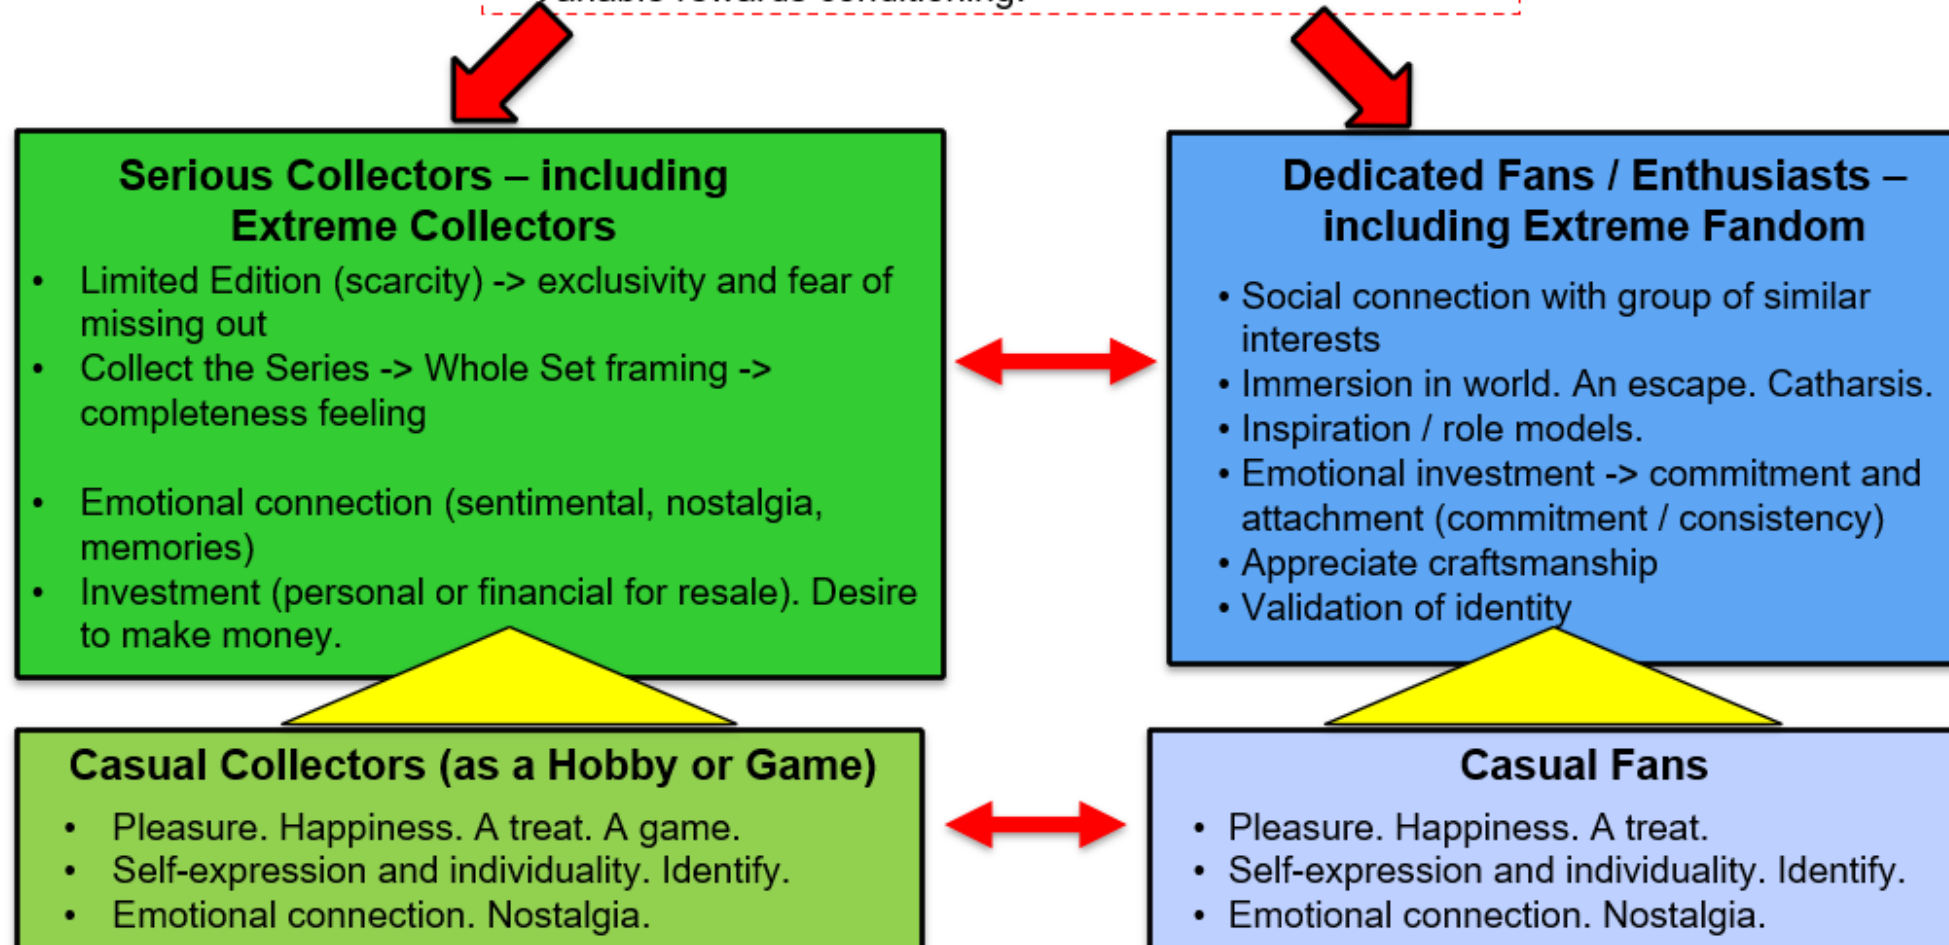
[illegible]

Serious Collectors – including Extreme Collectors

- Limited Edition (scarcity) -> exclusivity and fear of missing out
- Collect the Series -> Whole Set framing -> completeness feeling
- Emotional connection (sentimental, nostalgia, memories)
- Investment (personal or financial for resale). Desire to make money.

Dedicated Fans / Enthusiasts – including Extreme Fandom

- Social connection with group of similar interests
- Immersion in world. An escape. Catharsis.
- Inspiration / role models.
- Emotional investment -> commitment and attachment (commitment / consistency)
- Appreciate craftsmanship
- Validation of identity

Casual Collectors (as a Hobby or Game)

- Pleasure. Happiness. A treat. A game.
- Self-expression and individuality. Identify.
- Emotional connection. Nostalgia.

Casual Fans

- Pleasure. Happiness. A treat.
- Self-expression and individuality. Identify.
- Emotional connection. Nostalgia.